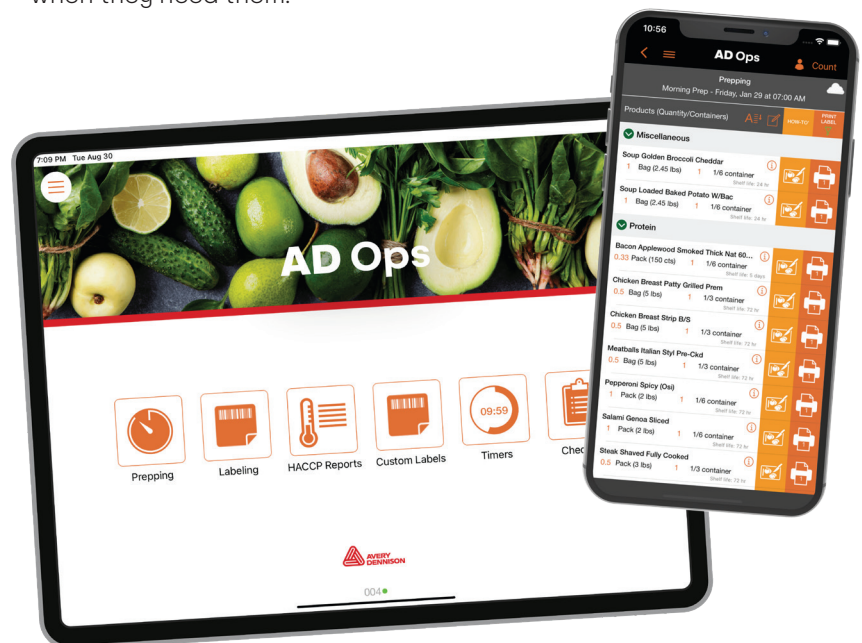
when they need them.

7:09 PM Tue Aug 30

AD Ops

Prepping

Labeling

HACCP Reports

Custom Labels

09:59

Timers

Chec

AVERY DENNISON

004

10:56

AD Ops

Count

Prepping

Morning Prep - Friday, Jan 29 at 07:00 AM

Products (Quantity/Containers)

HOW-TO

PRINT LABEL

Miscellaneous

Soup Golden Broccoli Cheddar
1 Bag (2.45 lbs) 1 1/6 container
Shelf life: 24 hr

Soup Loaded Baked Potato W/Bac
1 Bag (2.45 lbs) 1 1/6 container
Shelf life: 24 hr

Protein

Bacon Applewood Smoked Thick Nat 60...
0.33 Pack (150 cts) 1 1/6 container
Shelf life: 5 days

Chicken Breast Patty Grilled Prem
0.5 Bag (5 lbs) 1 1/3 container
Shelf life: 72 hr

Chicken Breast Strip B/S
0.5 Bag (5 lbs) 1 1/3 container
Shelf life: 72 hr

Meatballs Italian Styl Pre-Ckd
0.5 Bag (5 lbs) 1 1/3 container
Shelf life: 72 hr

Pepperoni Spicy (Osi)
1 Pack (2 lbs) 1 1/6 container
Shelf life: 72 hr

Salami Genoa Sliced
1 Pack (2 lbs) 1 1/6 container
Shelf life: 72 hr

Steak Shaved Fully Cooked
0.5 Pack (3 lbs) 1 1/3 container
Shelf life: 72 hr